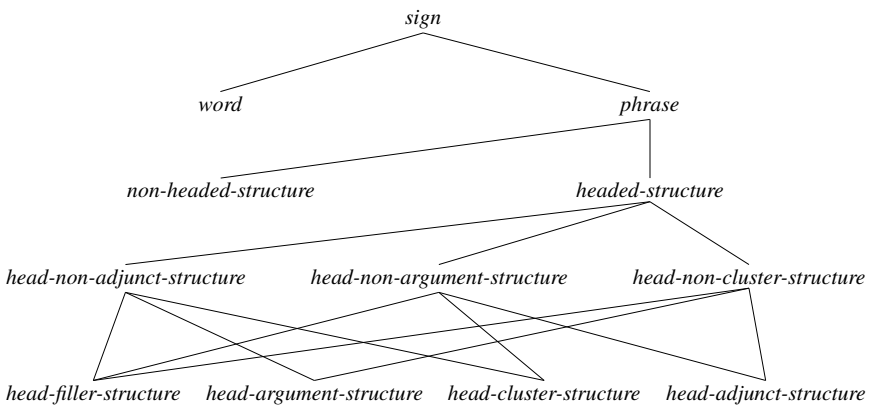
sign

word

phrase

non-headed-structure

headed-structure

head-non-adjunct-structure

head-non-argument-structure

head-non-cluster-structure

head-filler-structure

head-argument-structure

head-cluster-structure

head-adjunct-structure